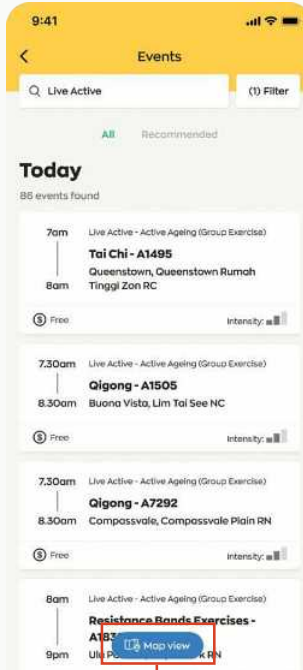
9:41

Events

Live Active

(1) Filter

All

Recommended

Today

86 events found

7am

8am

Live Active - Active Ageing (Group Exercise)

Tai Chi - A1495

Queenstown, Queenstown Rumah Tinggi Zon RC

Free

Intensity:

7.30am

8.30am

Live Active - Active Ageing (Group Exercise)

Qigong - A1505

Buona Vista, Lim Tai See NC

Free

Intensity:

7.30am

8.30am

Live Active - Active Ageing (Group Exercise)

Qigong - A7292

Compassvale, Compassvale Plain RN

Free

Intensity:

8am

9pm

Live Active - Active Ageing (Group Exercise)

Resistance Bands Exercises - A18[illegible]

Ulu P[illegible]k RN

Map view